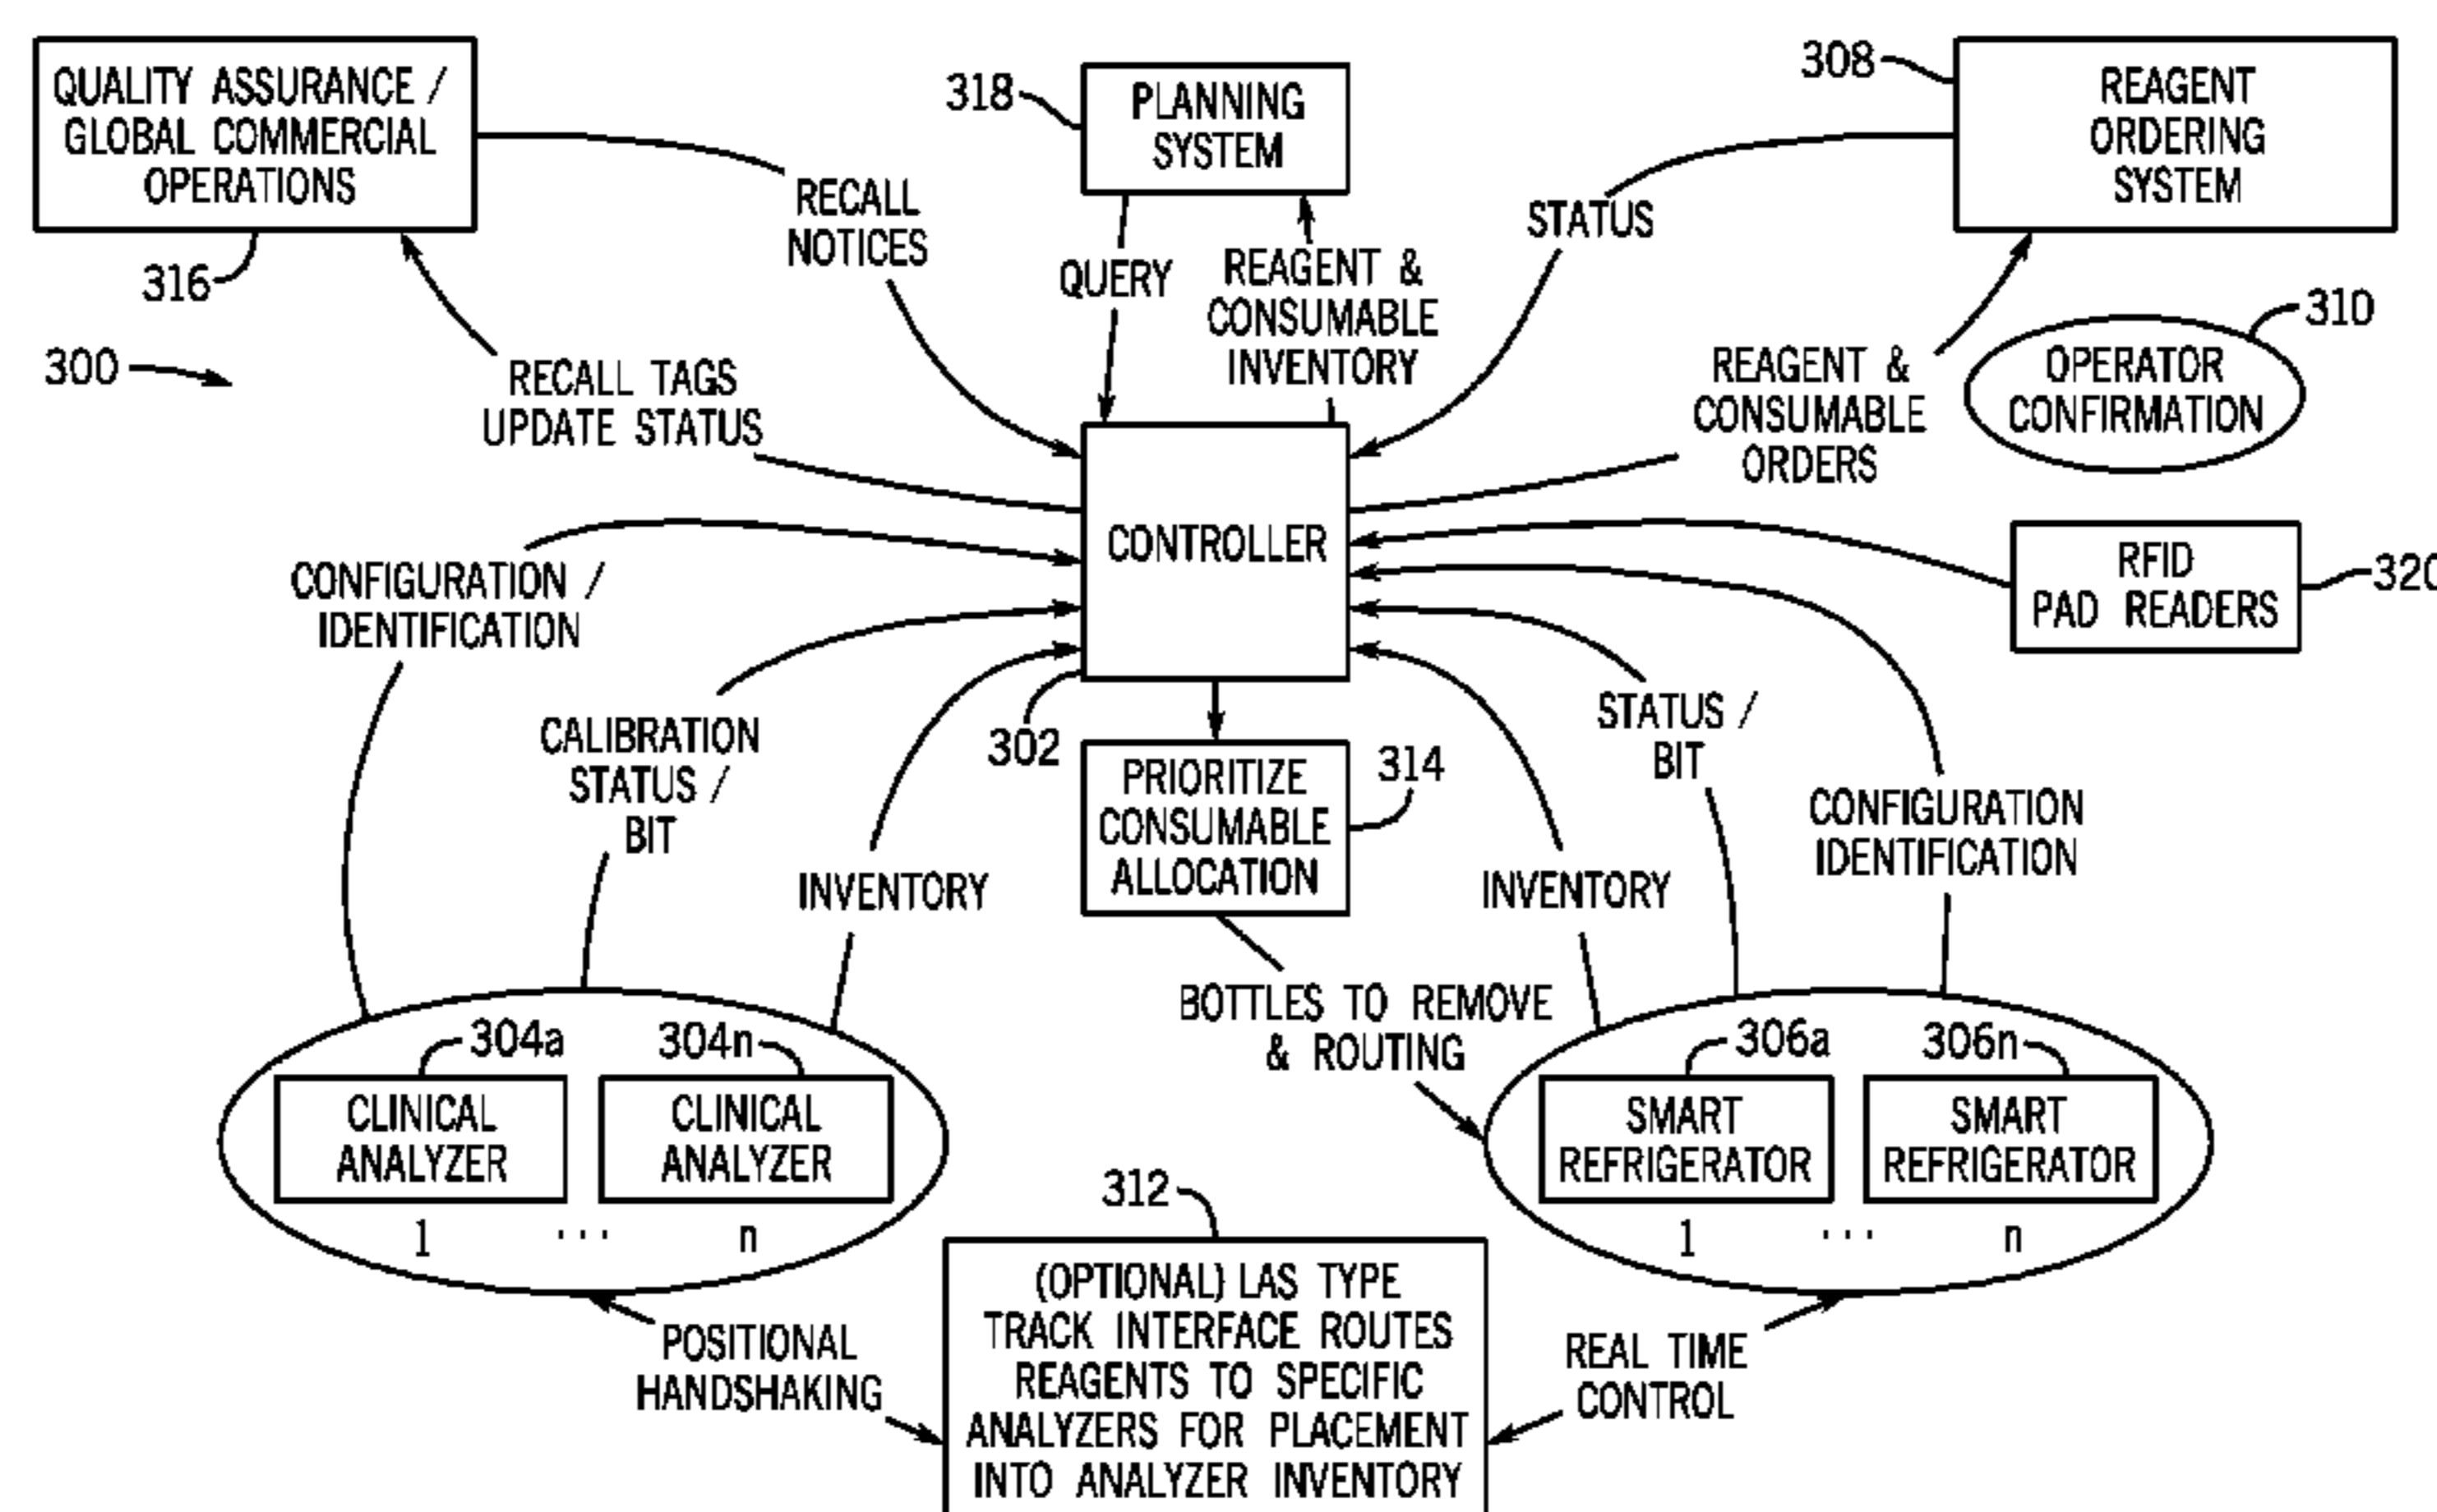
QUALITY ASSURANCE / GLOBAL COMMERCIAL OPERATIONS

316

318

PLANNING SYSTEM

308

REAGENT ORDERING SYSTEM

RECALL NOTICES

QUERY

REAGENT & CONSUMABLE INVENTORY

STATUS

310

OPERATOR CONFIRMATION

300

RECALL TAGS UPDATE STATUS

REAGENT & CONSUMABLE ORDERS

CONTROLLER

RFID PAD READERS

320

CONFIGURATION / IDENTIFICATION

CALIBRATION STATUS / BIT

302

INVENTORY

PRIORITIZE CONSUMABLE ALLOCATION

314

STATUS / BIT

INVENTORY

CONFIGURATION IDENTIFICATION

BOTTLES TO REMOVE & ROUTING

304a

304n

CLINICAL ANALYZER

CLINICAL ANALYZER

1 ... n

306a

306n

SMART REFRIGERATOR

SMART REFRIGERATOR

1 ... n

312

(OPTIONAL) LAS TYPE TRACK INTERFACE ROUTES REAGENTS TO SPECIFIC ANALYZERS FOR PLACEMENT INTO ANALYZER INVENTORY

POSITIONAL HANDSHAKING

REAL TIME CONTROL